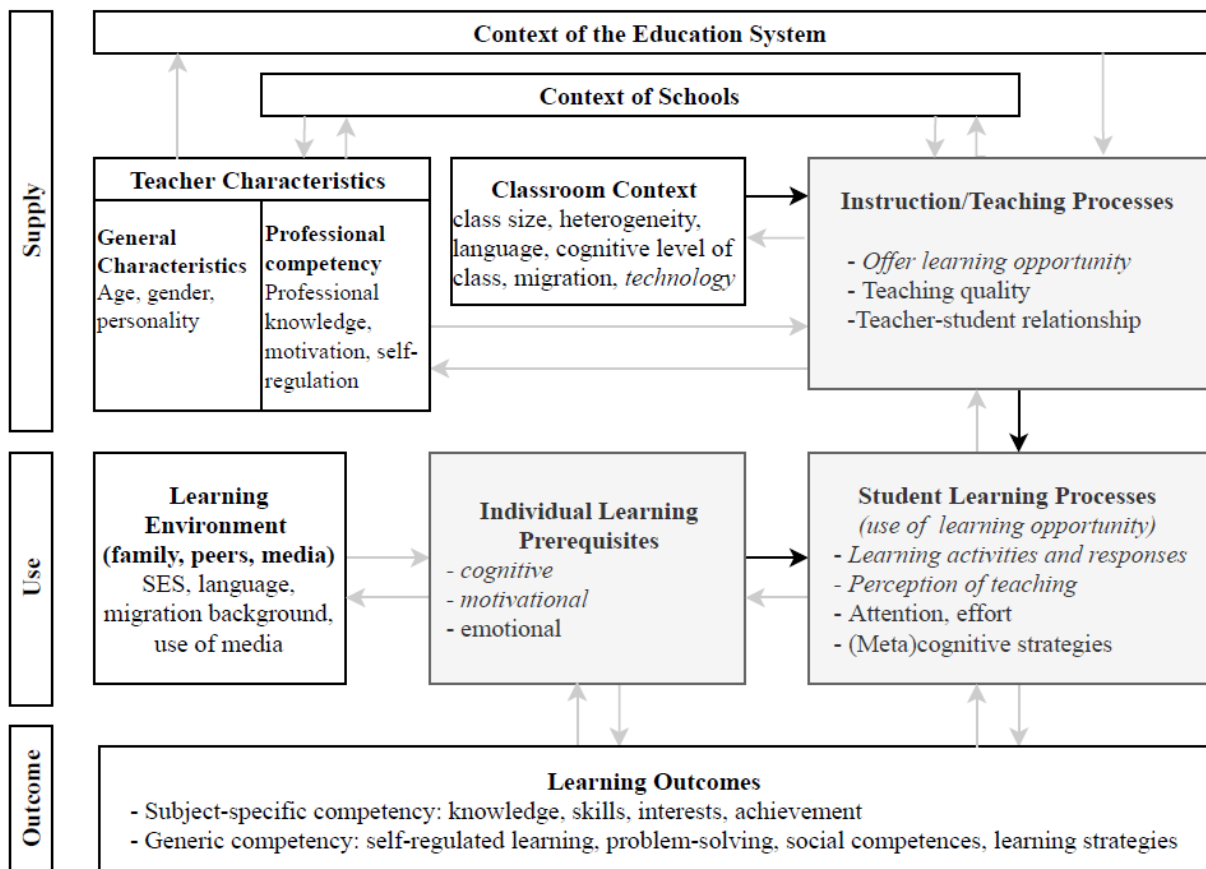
Supply

Context of the Education System

Context of Schools

Teacher Characteristics

General Characteristics
Age, gender, personality

Professional competency
Professional knowledge, motivation, self-regulation

Classroom Context
class size, heterogeneity, language, cognitive level of class, migration, technology

Instruction/Teaching Processes

- Offer learning opportunity
- Teaching quality
-Teacher-student relationship

Use

Learning Environment (family, peers, media)
SES, language, migration background, use of media

Individual Learning Prerequisites
- cognitive
- motivational
- emotional

Student Learning Processes
(use of learning opportunity)
- Learning activities and responses
- Perception of teaching
- Attention, effort
- (Meta)cognitive strategies

Outcome

Learning Outcomes
- Subject-specific competency: knowledge, skills, interests, achievement
- Generic competency: self-regulated learning, problem-solving, social competences, learning strategies